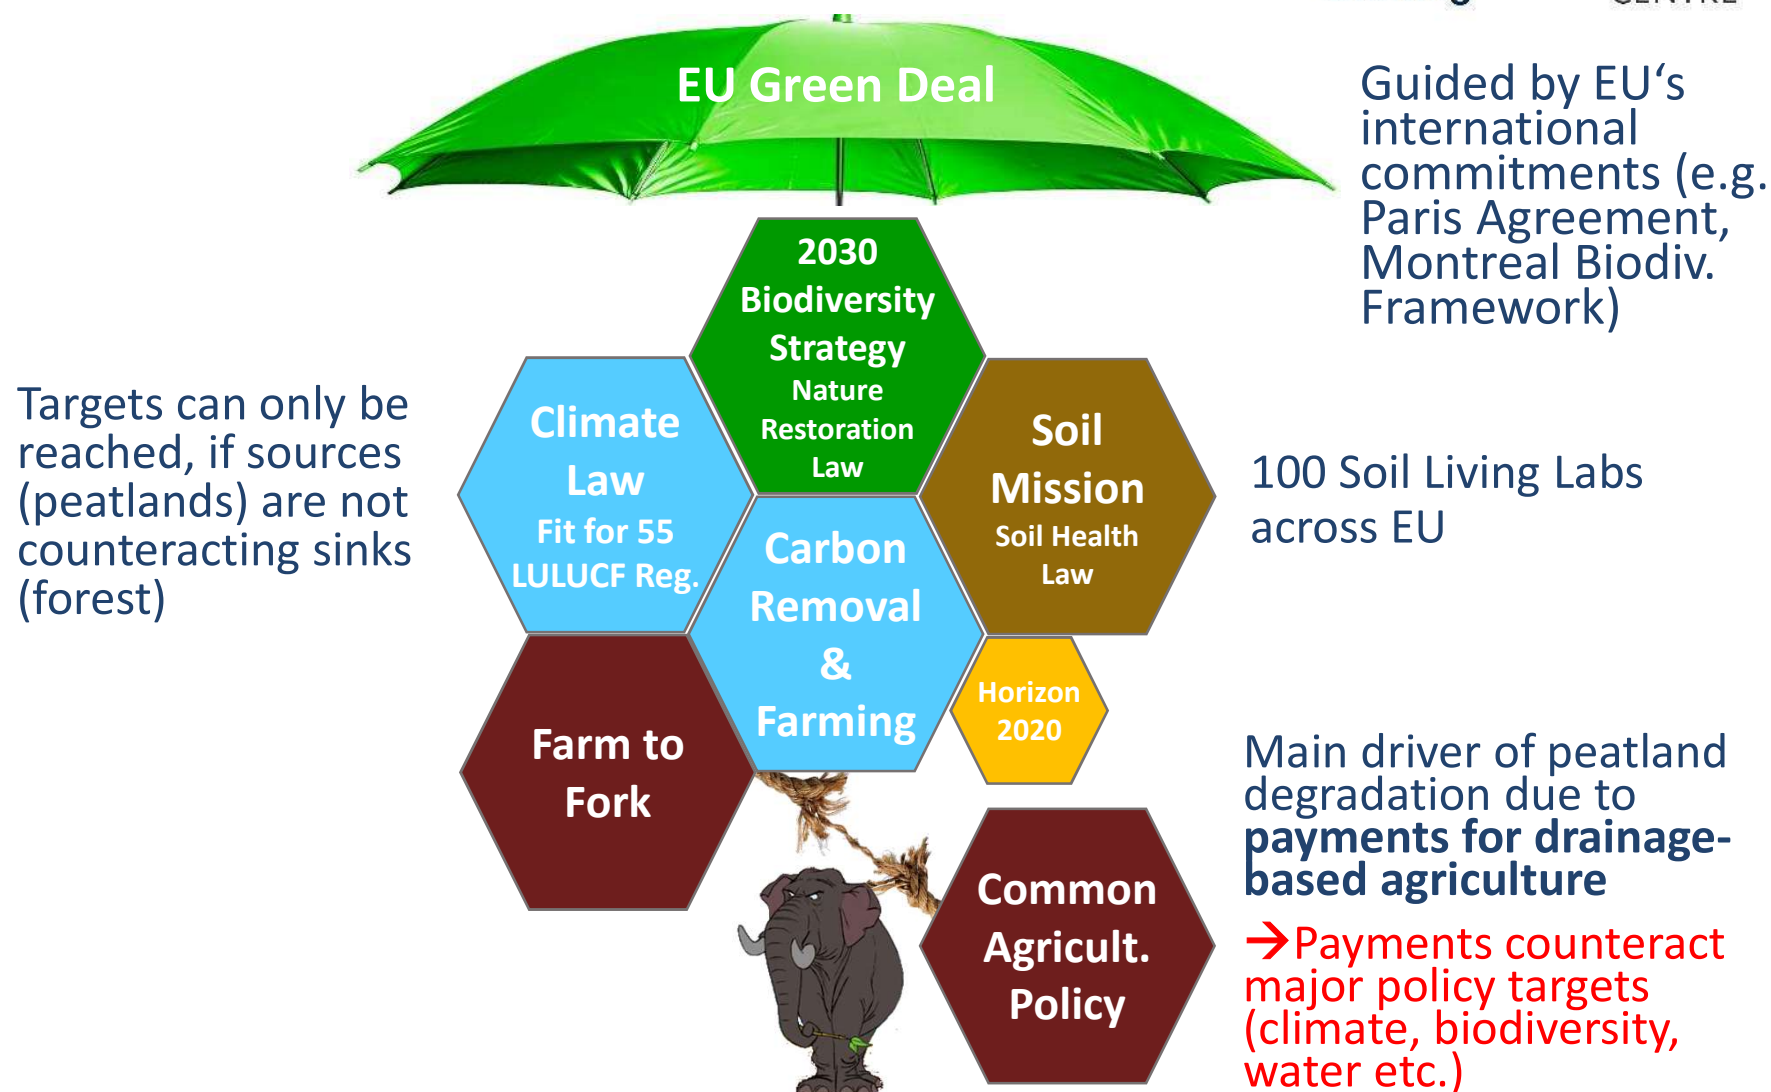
EU Green Deal

Guided by EU‘s international commitments (e.g. Paris Agreement, Montreal Biodiv. Framework)

2030 Biodiversity Strategy
Nature Restoration Law

Climate Law
Fit for 55
LULUCF Reg.

Soil Mission
Soil Health Law

Targets can only be reached, if sources (peatlands) are not counteracting sinks (forest)

100 Soil Living Labs across EU

Carbon Removal & Farming

Horizon 2020

Farm to Fork

Common Agricult. Policy

Main driver of peatland degradation due to **payments for drainage-based agriculture**

→Payments counteract major policy targets (climate, biodiversity, water etc.)